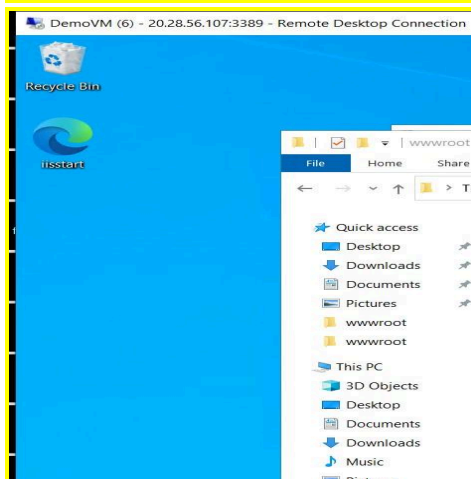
DemoVM (6) - 20.28.56.107:3389 - Remote Desktop Connection

Recycle Bin

iisstart

| wwwroot

File Home Share

> T

Quick access
Desktop
Downloads
Documents
Pictures
wwwroot
wwwroot

This PC
3D Objects
Desktop
Documents
Downloads
Music